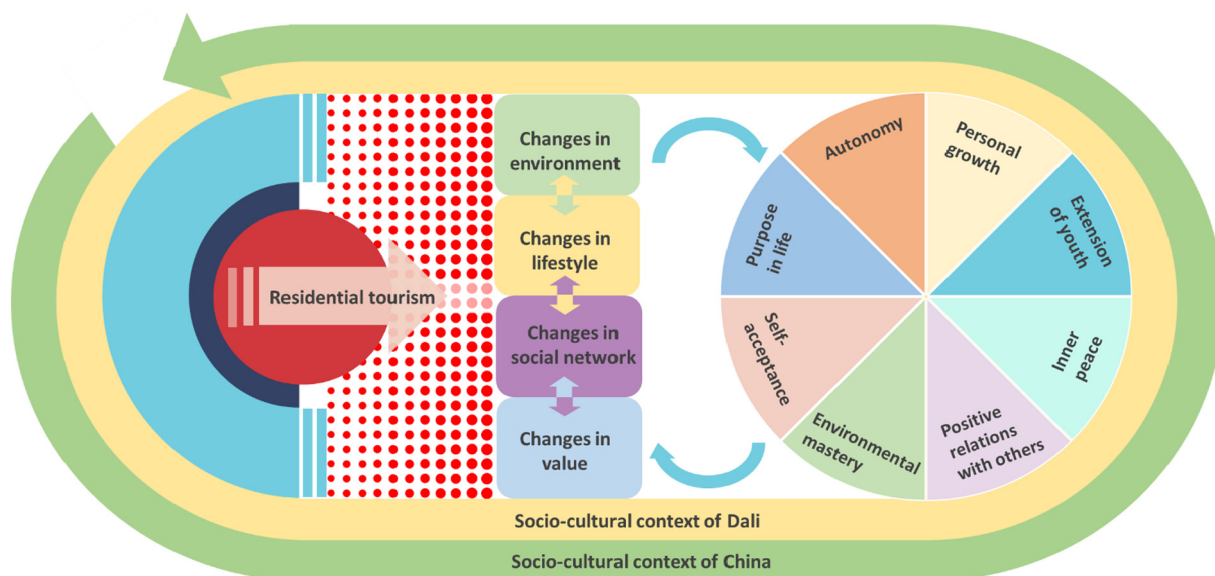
Residential tourism

Changes in environment

Changes in lifestyle

Changes in social network

Changes in value

Autonomy

Personal growth

Extension of youth

Inner peace

Positive relations with others

Environmental mastery

Self-acceptance

Purpose in life

Socio-cultural context of Dali

Socio-cultural context of China